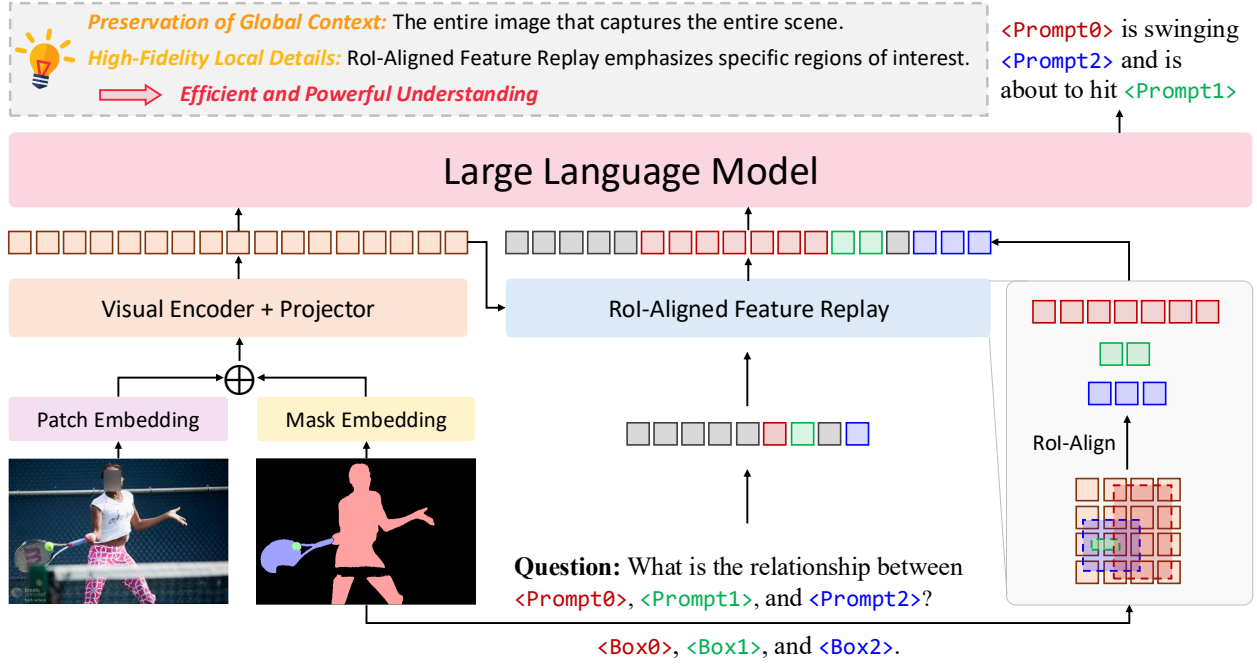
Preservation of Global Context: The entire image that captures the entire scene.

High-Fidelity Local Details: RoI-Aligned Feature Replay emphasizes specific regions of interest.

Efficient and Powerful Understanding

<Prompt0> is swinging <Prompt2> and is about to hit <Prompt1>

Large Language Model

Visual Encoder + Projector

RoI-Aligned Feature Replay

Patch Embedding

Mask Embedding

RoI-Align

Question: What is the relationship between <Prompt0>, <Prompt1>, and <Prompt2>?

<Box0>, <Box1>, and <Box2>.